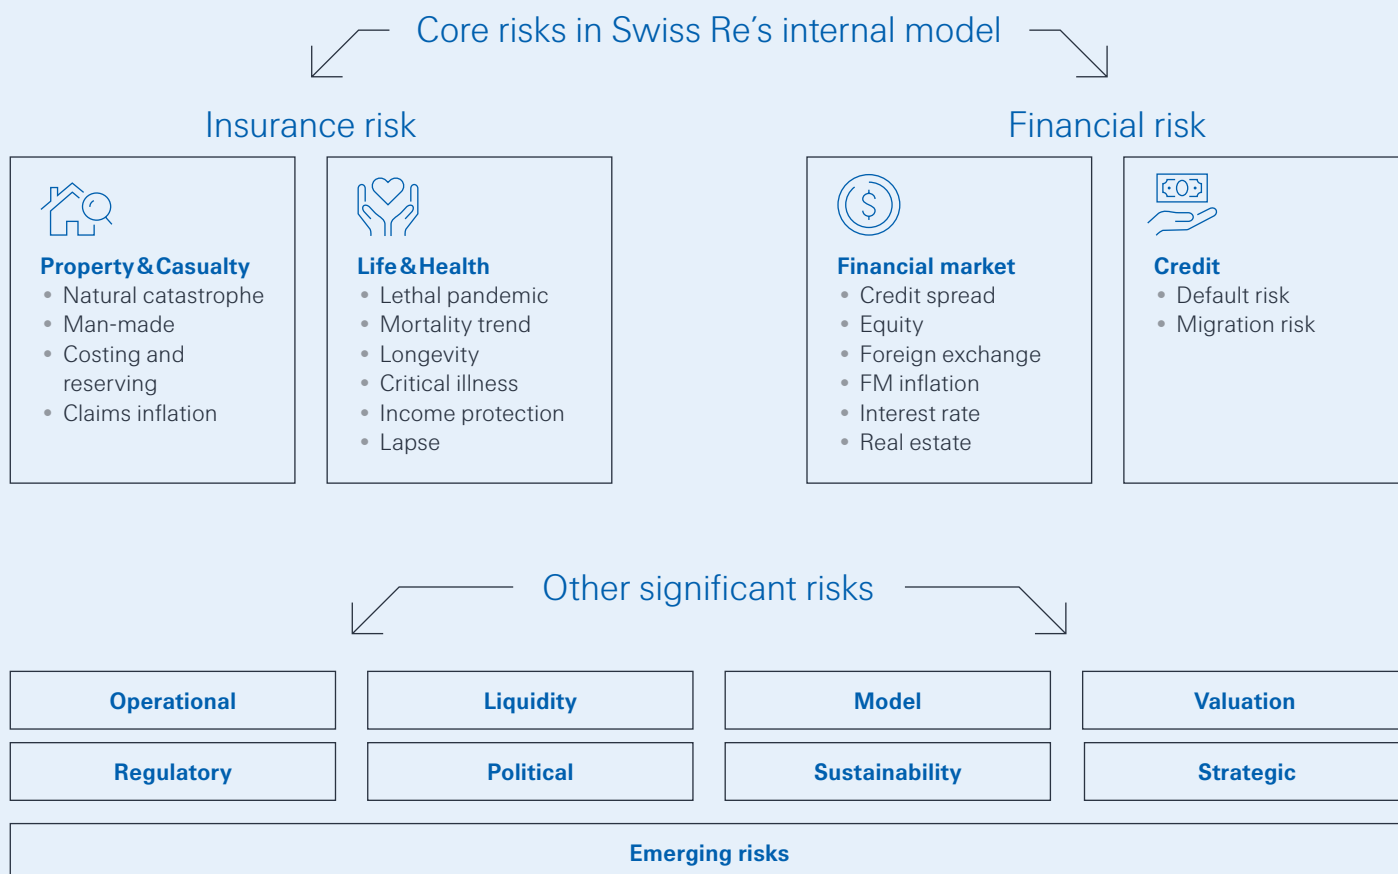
Core risks in Swiss Re's internal model

Insurance risk

Property & Casualty
- Natural catastrophe
- Man-made
- Costing and reserving
- Claims inflation

Life & Health
- Lethal pandemic
- Mortality trend
- Longevity
- Critical illness
- Income protection
- Lapse

Financial risk

Financial market
- Credit spread
- Equity
- Foreign exchange
- FM inflation
- Interest rate
- Real estate

Credit
- Default risk
- Migration risk

Other significant risks

Operational

Liquidity

Model

Valuation

Regulatory

Political

Sustainability

Strategic

Emerging risks